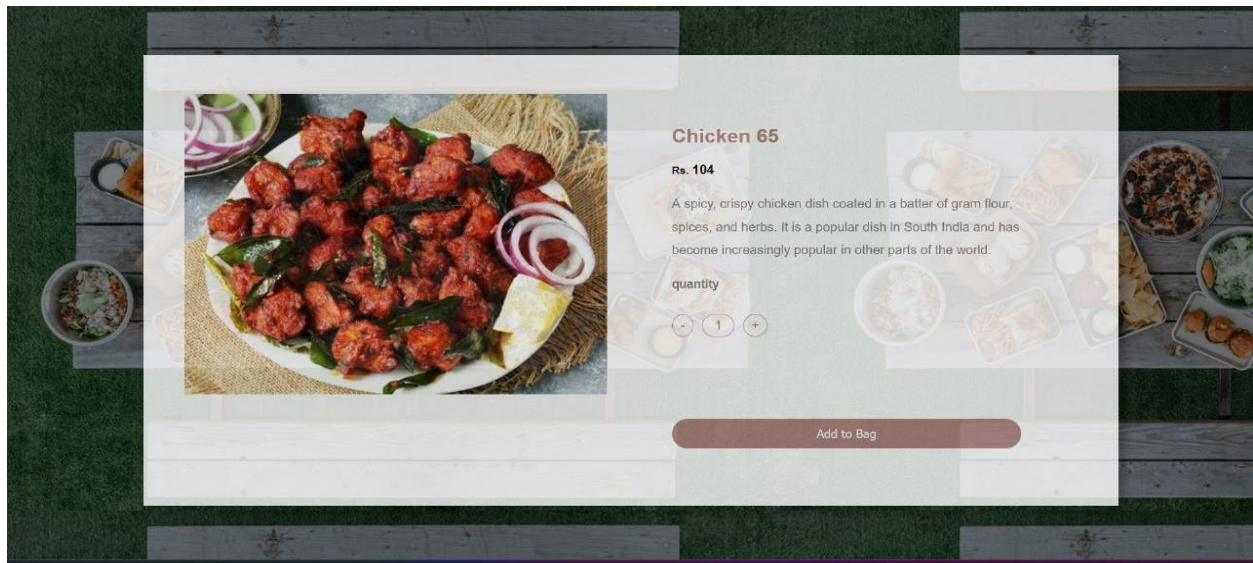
Chicken 65

Rs. 104

A spicy, crispy chicken dish coated in a batter of gram flour, spices, and herbs. It is a popular dish in South India and has become increasingly popular in other parts of the world.

quantity

- 1 +

Add to Bag